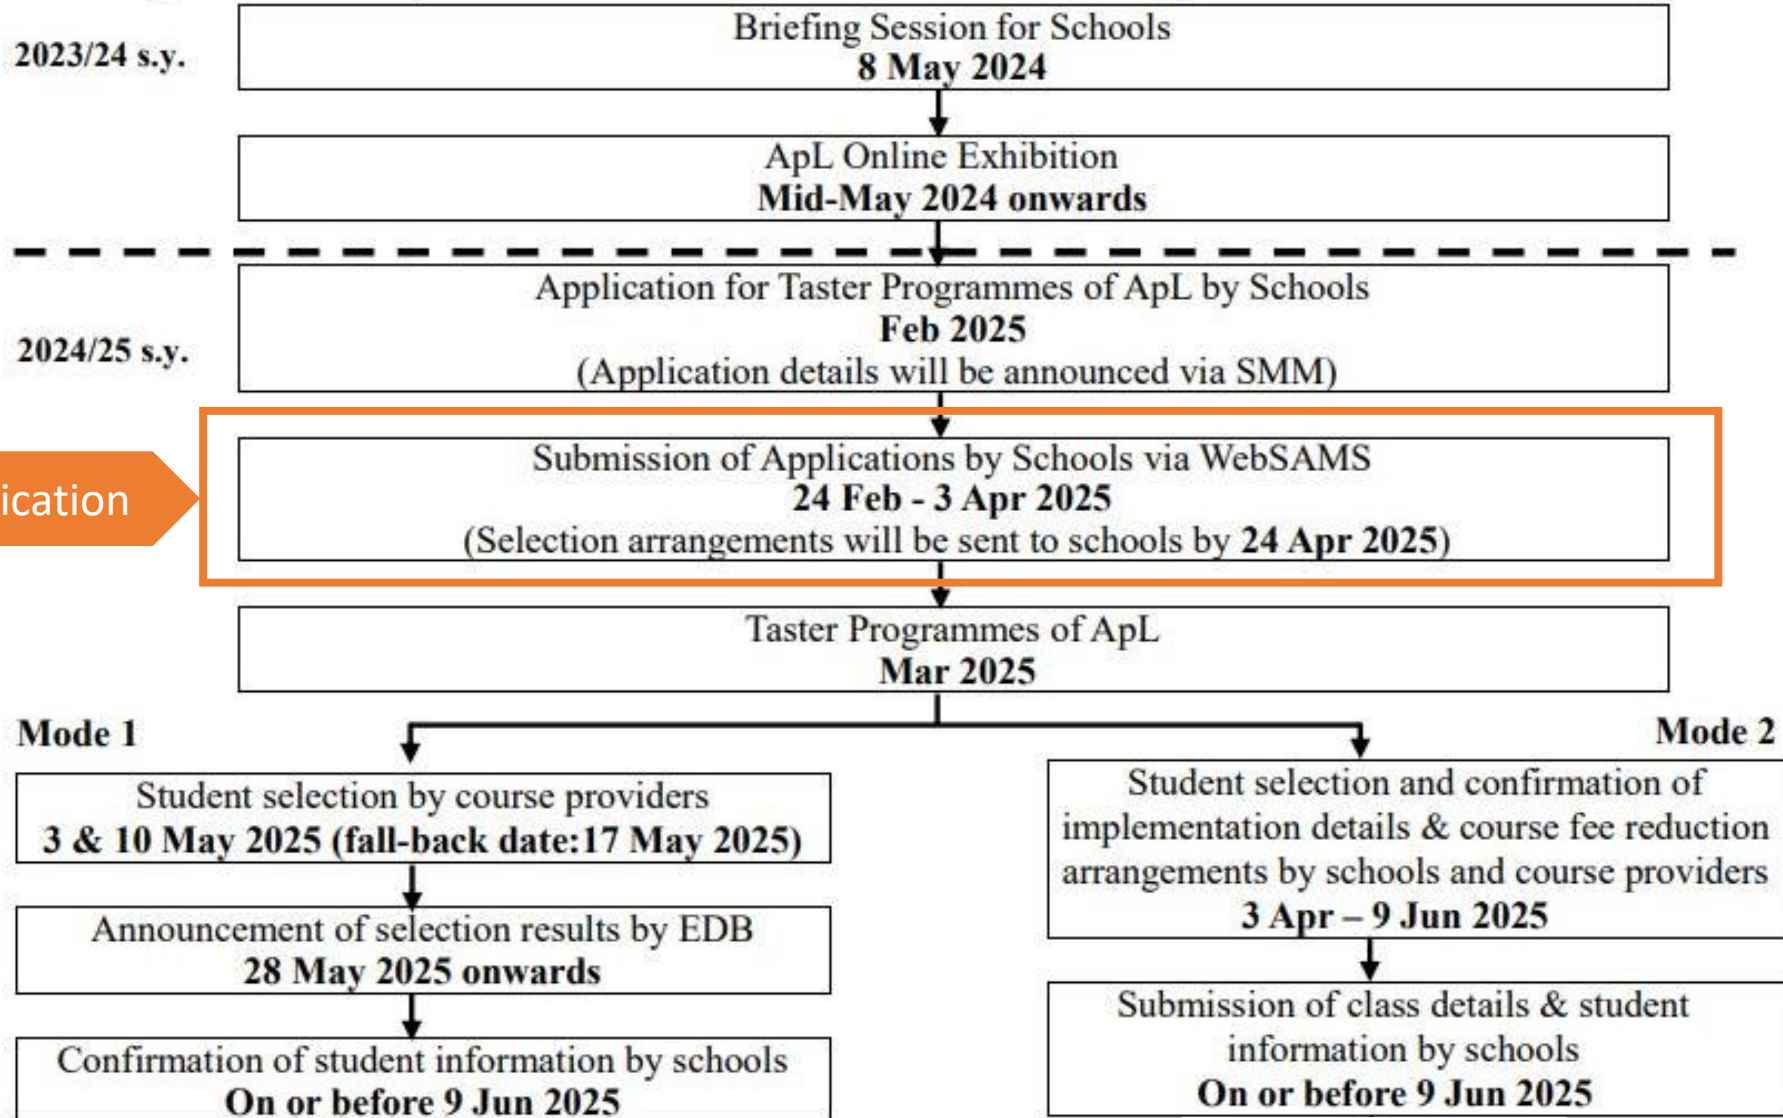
2023/24 s.y.

Briefing Session for Schools
8 May 2024

ApL Online Exhibition
Mid-May 2024 onwards

2024/25 s.y.

Application for Taster Programmes of ApL by Schools
Feb 2025
(Application details will be announced via SMM)

ication

Submission of Applications by Schools via WebSAMS
24 Feb - 3 Apr 2025
(Selection arrangements will be sent to schools by 24 Apr 2025)

Taster Programmes of ApL
Mar 2025

Mode 1

Student selection by course providers
3 & 10 May 2025 (fall-back date:17 May 2025)

Announcement of selection results by EDB
28 May 2025 onwards

Confirmation of student information by schools
On or before 9 Jun 2025

Mode 2

Student selection and confirmation of implementation details & course fee reduction arrangements by schools and course providers
3 Apr – 9 Jun 2025

Submission of class details & student information by schools
On or before 9 Jun 2025